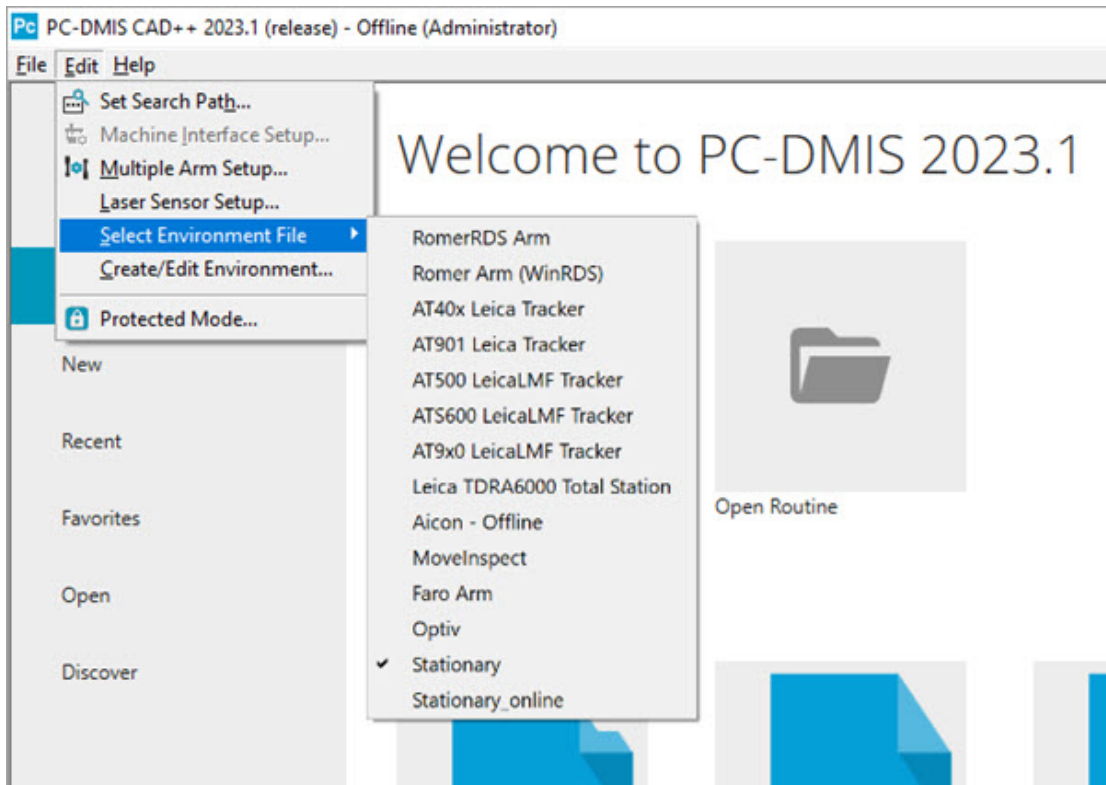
PC PC-DMIS CAD++ 2023.1 (release) - Offline (Administrator)

File Edit Help

Set Search Path...
Machine Interface Setup...
Multiple Arm Setup...
Laser Sensor Setup...
Select Environment File
Create/Edit Environment...
Protected Mode...

RomerRDS Arm
Romer Arm (WinRDS)
AT40x Leica Tracker
AT901 Leica Tracker
AT500 LeicaLMF Tracker
ATS600 LeicaLMF Tracker
AT9x0 LeicaLMF Tracker
Leica TDRA6000 Total Station
Aicon - Offline
MoveInspect
Faro Arm
Optiv
✔ Stationary
Stationary_online

Welcome to PC-DMIS 2023.1

New
Recent
Favorites
Open
Discover

Open Routine